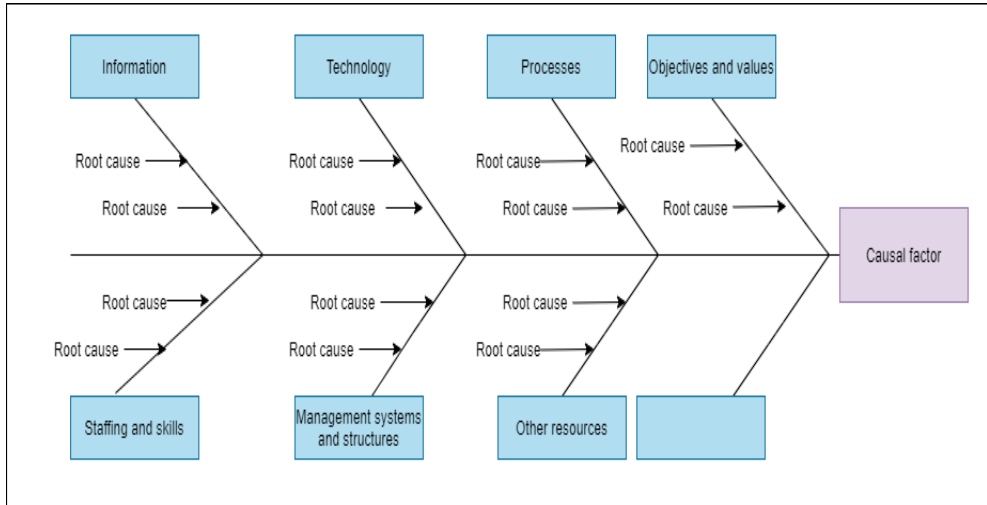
Information

Technology

Processes

Objectives and values

Root cause

Root cause

Root cause

Root cause

Root cause

Root cause

Root cause

Root cause

Causal factor

Root cause

Root cause

Root cause

Root cause

Root cause

Root cause

Staffing and skills

Management systems and structures

Other resources